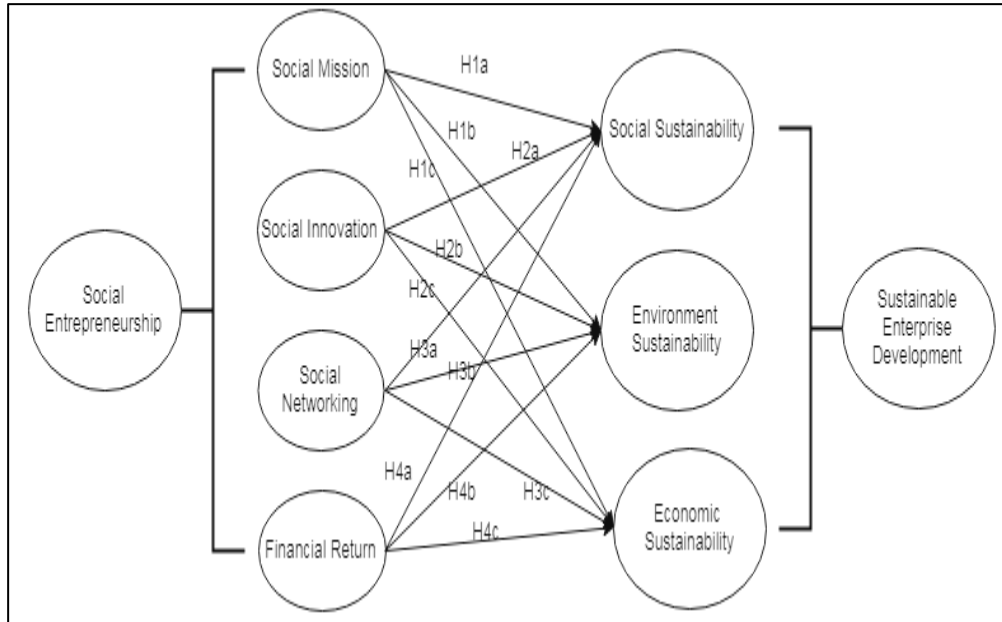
Social Mission

H1a

H1b

H2a

H1c

Social Sustainability

Social Innovation

H2b

Social Entrepreneurship

H2c

Environment Sustainability

Sustainable Enterprise Development

H3a

Social Networking

H3b

H4a

H4b

H3c

Economic Sustainability

Financial Return

H4c